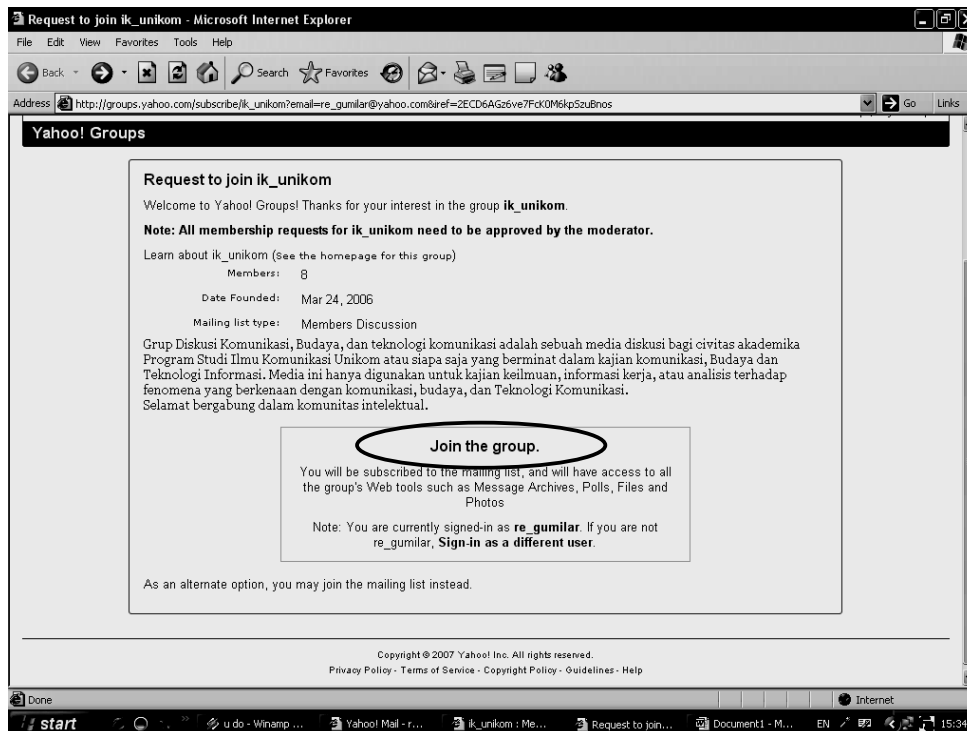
Request to join ik_unikom - Microsoft Internet Explorer

File Edit View Favorites Tools Help

Back Search Favorites

Address http://groups.yahoo.com/subscribe/ik_unikom?email=re_gumilar@yahoo.com&iref=2ECD6AGz6ve7FcK0M6kpSzuBnos Go Links

Yahoo! Groups

Request to join ik_unikom

Welcome to Yahoo! Groups! Thanks for your interest in the group **ik_unikom**.

**Note: All membership requests for ik_unikom need to be approved by the moderator.**

Learn about ik_unikom (See the homepage for this group)

Members: 8

Date Founded: Mar 24, 2006

Mailing list type: Members Discussion

Grup Diskusi Komunikasi, Budaya, dan teknologi komunikasi adalah sebuah media diskusi bagi civitas akademika Program Studi Ilmu Komunikasi Unikom atau siapa saja yang berminat dalam kajian komunikasi, Budaya dan Teknologi Informasi. Media ini hanya digunakan untuk kajian keilmuan, informasi kerja, atau analisis terhadap fenomena yang berkenaan dengan komunikasi, budaya, dan Teknologi Komunikasi.
Selamat bergabung dalam komunitas intelektual.

Join the group.

You will be subscribed to the mailing list, and will have access to all the group's Web tools such as Message Archives, Polls, Files and Photos

Note: You are currently signed-in as **re_gumilar**. If you are not re_gumilar, **Sign-in as a different user**.

As an alternate option, you may join the mailing list instead.

Copyright © 2007 Yahoo! Inc. All rights reserved.
Privacy Policy - Terms of Service - Copyright Policy - Guidelines - Help

Done Internet

start u do - Winamp ... Yahoo! Mail - r... ik_unikom : Me... Request to join... Document1 - M... EN 15:34